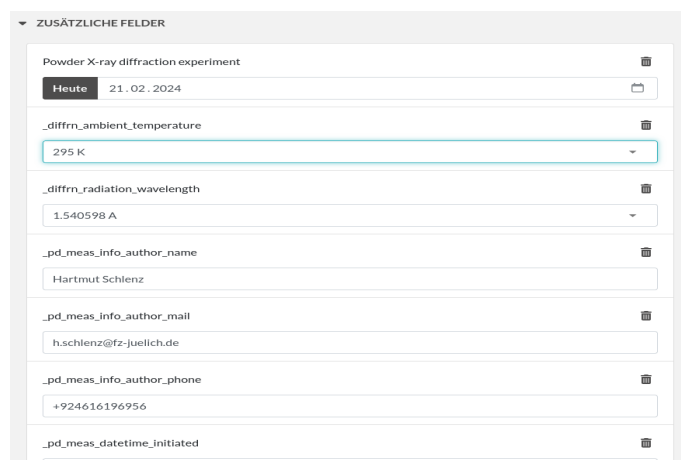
ZUSÄTZLICHE FELDER

Powder X-ray diffraction experiment

Heute 21.02.2024

_diffrn_ambient_temperature

295 K

_diffrn_radiation_wavelength

1.540598 A

_pd_meas_info_author_name

Hartmut Schlenz

_pd_meas_info_author_mail

h.schlenz@fz-juelich.de

_pd_meas_info_author_phone

+924616196956

_pd_meas_datetime_initiated